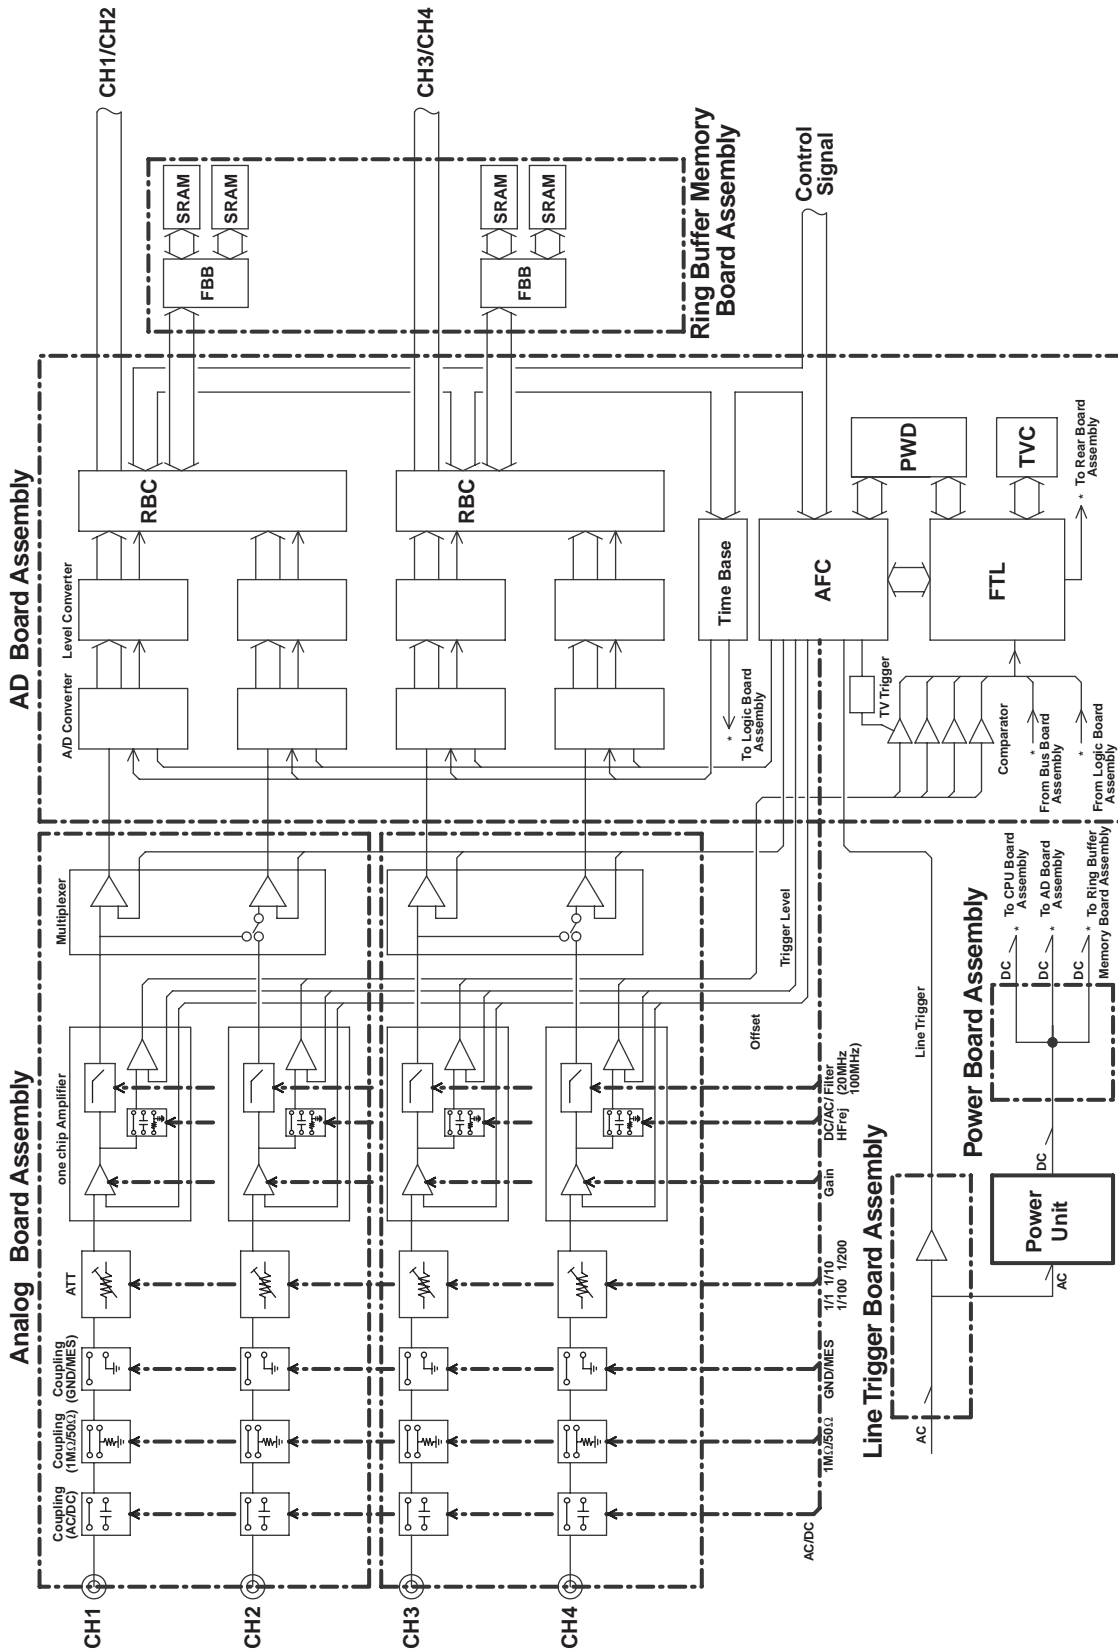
CH1/CH2
CH3/CH4
Ring Buffer Memory Board Assembly
Control Signal
SRAM
SRAM
FBB
SRAM
SRAM
FBB
AD Board Assembly
RBC
RBC
Level Converter
A/D Converter
Time Base
AFC
FTL
PWD
TVC
* To Rear Board Assembly
* To Logic Board Assembly
TV Trigger
Comparator
* From Bus Board Assembly
* From Logic Board Assembly
Analog Board Assembly
Multiplexer
Trigger Level
Offset
one chip Amplifier
DC/AC/ Filter (20MHz 100MHz) HFrej
Gain
ATT
1/1 1/10 1/100 1/200
Coupling (GND/MES)
GND/MES
Coupling (1MΩ/50Ω)
1MΩ/50Ω
Coupling (AC/DC)
AC/DC
CH1
CH2
CH3
CH4
Line Trigger
Power Board Assembly
DC
DC
DC
* To CPU Board Assembly
* To AD Board Assembly
* To Ring Buffer Memory Board Assembly
DC
Power Unit
AC
Line Trigger Board Assembly
AC